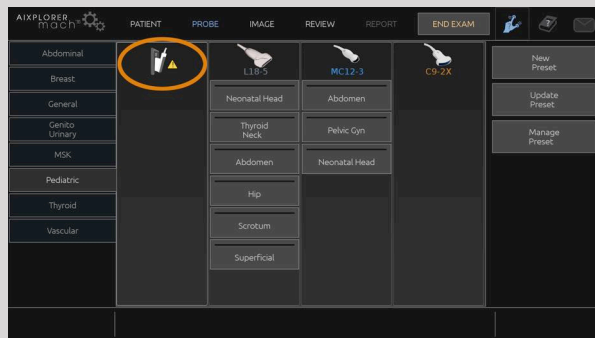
AIXPLORER mach

PATIENT
PROBE
IMAGE
REVIEW
REPORT
END EXAM

Abdominal
Breast
General
Genito Urinary
MSK
Pediatric
Thyroid
Vascular

L18-5
Neonatal Head
Thyroid Neck
Abdomen
Hip
Scrotum
Superficial

MC12-3
Abdomen
Pelvic Gyn
Neonatal Head

C9-2X

New Preset
Update Preset
Manage Preset